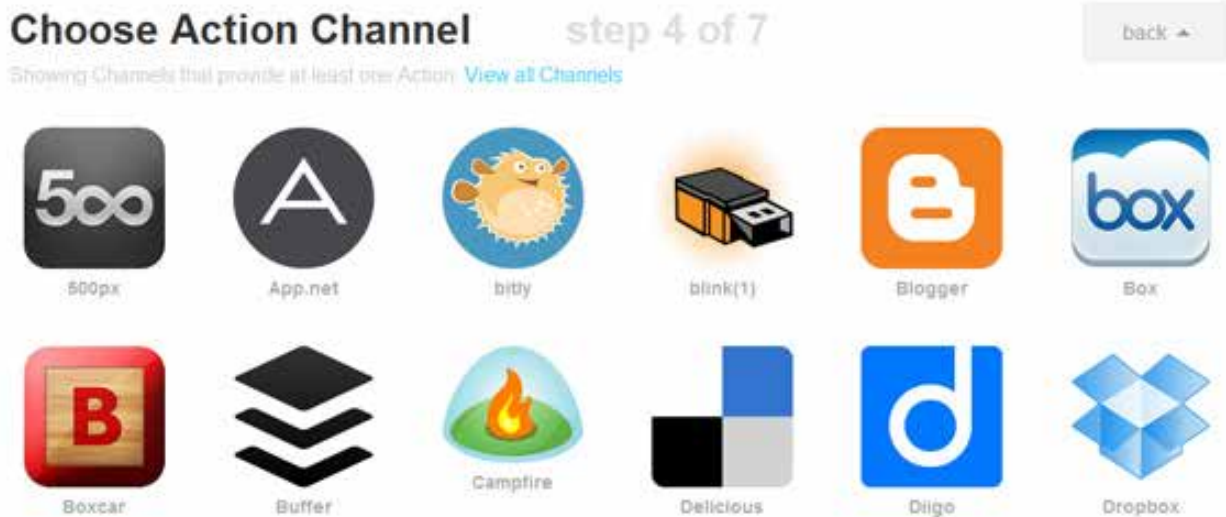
Choose Action Channel step 4 of 7

back

Showing Channels that provide at least one Action View all Channels

500px

500px

App.net

bitly

blink(1)

Blogger

box

Box

B

Boxcar

Buffer

Campfire

Delicious

Diigo

Dropbox